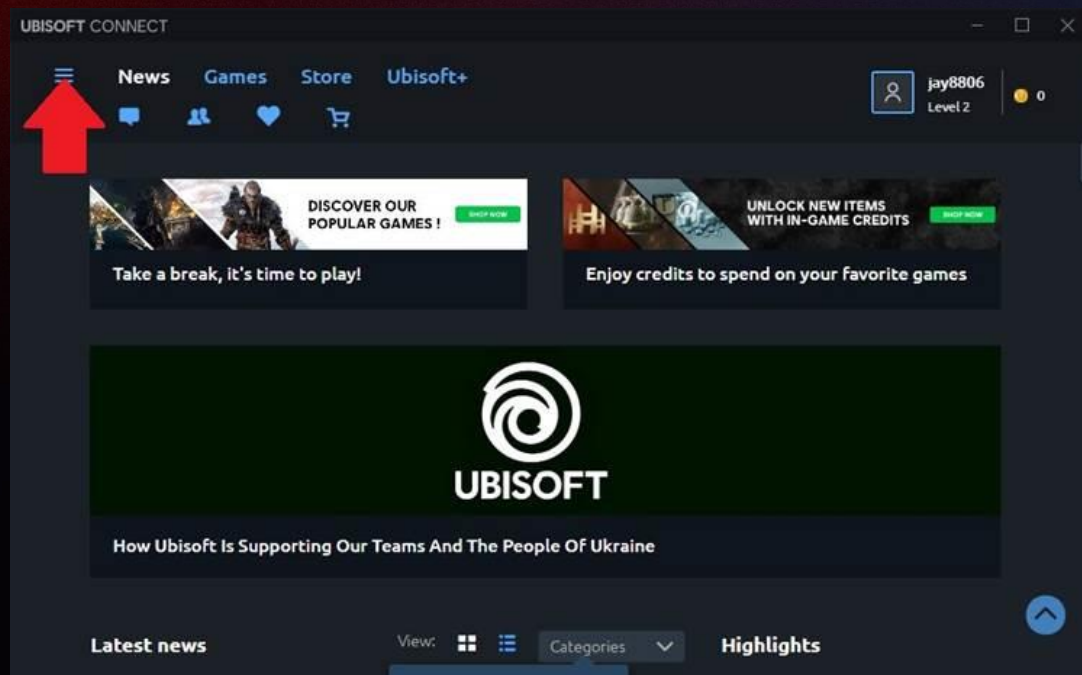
UBISOFT CONNECT

News Games Store Ubisoft+

jay8806
Level 2

0

DISCOVER OUR POPULAR GAMES !
SHOP NOW

Take a break, it's time to play!

UNLOCK NEW ITEMS WITH IN-GAME CREDITS
SHOP NOW

Enjoy credits to spend on your favorite games

UBISOFT

How Ubisoft Is Supporting Our Teams And The People Of Ukraine

Latest news

View:

Categories

Highlights